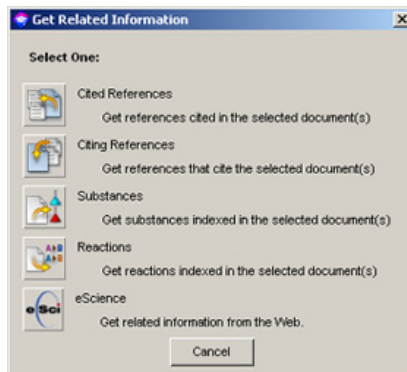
Get Related Information

X

Select One:

Cited References

Get references cited in the selected document(s)

Citing References

Get references that cite the selected document(s)

Substances

Get substances indexed in the selected document(s)

A+B
C+D

Reactions

Get reactions indexed in the selected document(s)

e Sci

eScience

Get related information from the Web.

Cancel